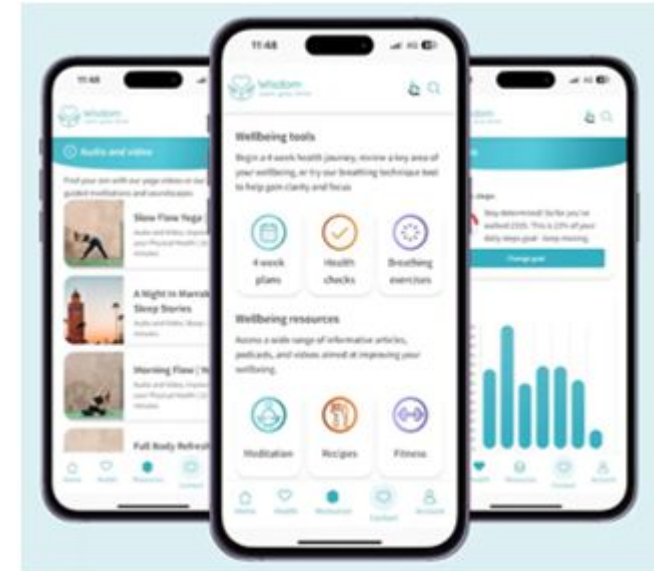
11:48

Wisdom

Wellbeing tools

Begin a 4 week health journey, review a key area of your wellbeing, or try our breathing technique tool to help gain clarity and focus

4 week plans

Health checks

Breathing exercises

Wellbeing resources

Access a wide range of informative articles, podcasts, and videos aimed at improving your wellbeing.

Meditation

Recipes

Fitness

Home Health Resources Contact Account

11:48

Wisdom

Audio and video

Find your zen with our yoga videos or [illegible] guided meditations and soundscapes

Slow Flow Yoga

A Night in Marrak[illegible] Sleep Stories

Morning Flow | Y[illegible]

Full Body Refresh

Home Health Resources Contact

Wisdom

Stay determined! So far you've walked 2335. This is 23% of your daily steps goal - keep moving.

Change goal

Health Resources Contact Account